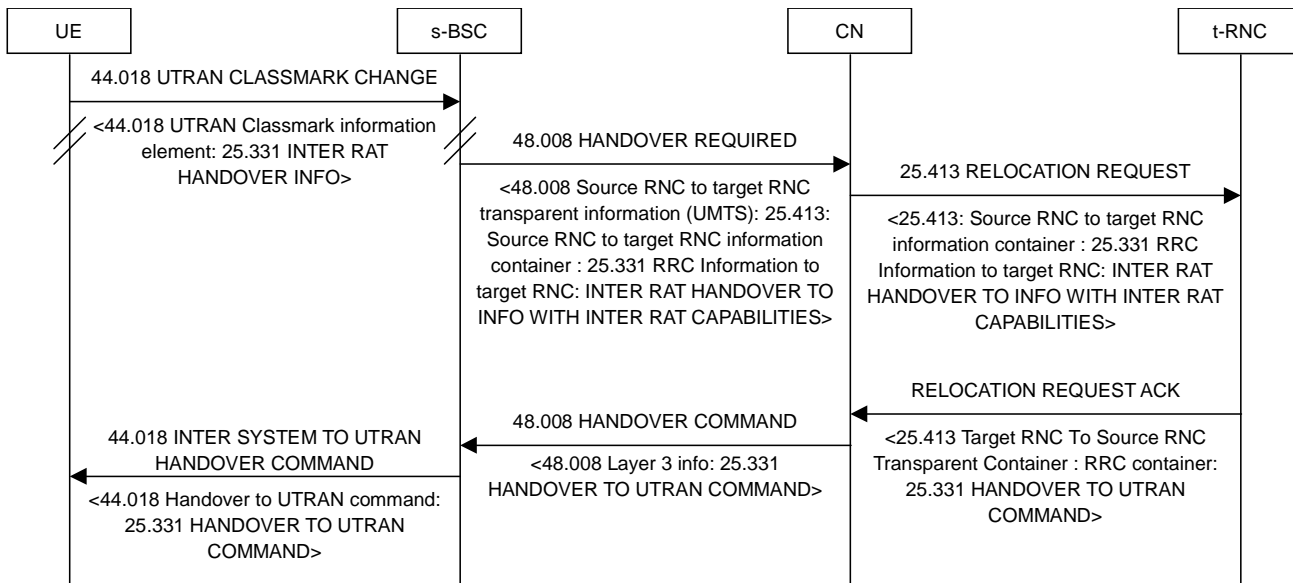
UE

s-BSC

CN

t-RNC

44.018 UTRAN CLASSMARK CHANGE

<44.018 UTRAN Classmark information element: 25.331 INTER RAT HANDOVER INFO>

48.008 HANDOVER REQUIRED

<48.008 Source RNC to target RNC transparent information (UMTS): 25.413: Source RNC to target RNC information container : 25.331 RRC Information to target RNC: INTER RAT HANDOVER TO INFO WITH INTER RAT CAPABILITIES>

25.413 RELOCATION REQUEST

<25.413: Source RNC to target RNC information container : 25.331 RRC Information to target RNC: INTER RAT HANDOVER TO INFO WITH INTER RAT CAPABILITIES>

RELOCATION REQUEST ACK

<25.413 Target RNC To Source RNC Transparent Container : RRC container: 25.331 HANDOVER TO UTRAN COMMAND>

48.008 HANDOVER COMMAND

<48.008 Layer 3 info: 25.331 HANDOVER TO UTRAN COMMAND>

44.018 INTER SYSTEM TO UTRAN HANDOVER COMMAND

<44.018 Handover to UTRAN command: 25.331 HANDOVER TO UTRAN COMMAND>